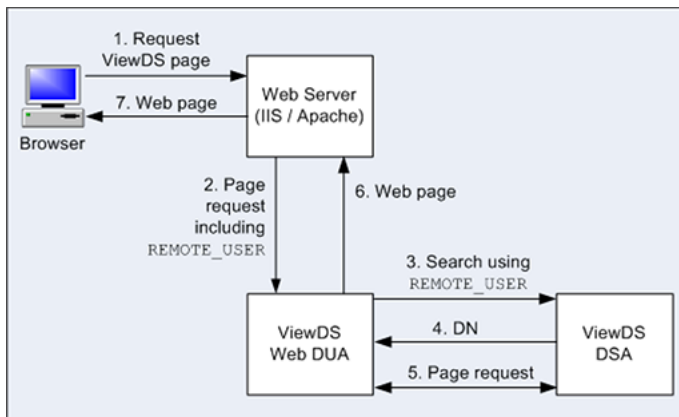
1. Request ViewDS page

7. Web page

Browser

Web Server (IIS / Apache)

2. Page request including REMOTE_USER

6. Web page

3. Search using REMOTE_USER

ViewDS Web DUA

4. DN

5. Page request

ViewDS DSA